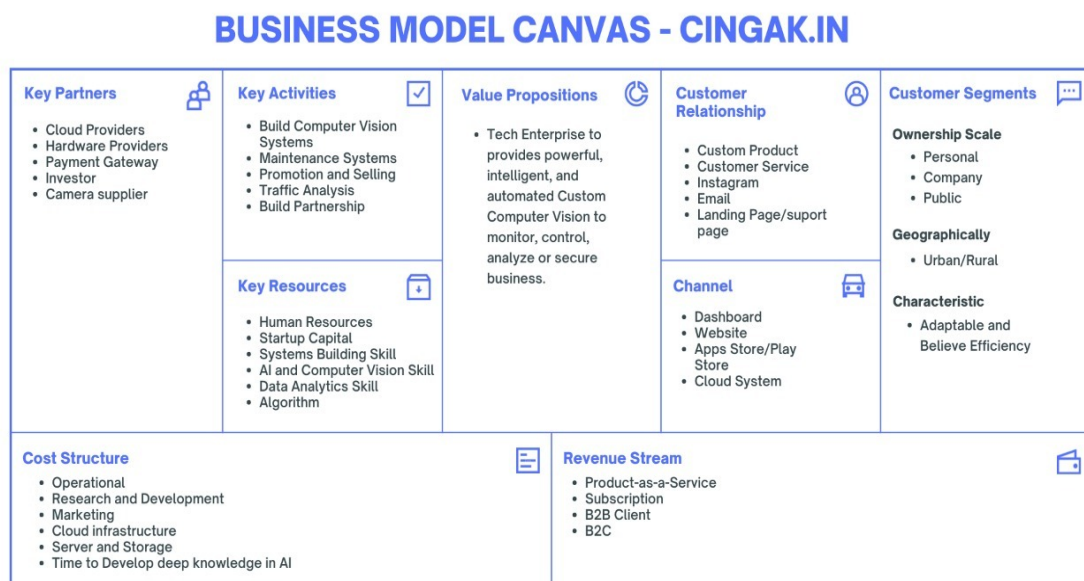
BUSINESS MODEL CANVAS - CINGAK.IN

Key Partners

- Cloud Providers
- Hardware Providers
- Payment Gateway
- Investor
- Camera supplier

Key Activities

- Build Computer Vision Systems
- Maintenance Systems
- Promotion and Selling
- Traffic Analysis
- Build Partnership

Key Resources

- Human Resources
- Startup Capital
- Systems Building Skill
- AI and Computer Vision Skill
- Data Analytics Skill
- Algorithm

Value Propositions

- Tech Enterprise to provides powerful, intelligent, and automated Custom Computer Vision to monitor, control, analyze or secure business.

Customer Relationship

- Custom Product
- Customer Service
- Instagram
- Email
- Landing Page/suport page

Channel

- Dashboard
- Website
- Apps Store/Play Store
- Cloud System

Customer Segments

Ownership Scale

- Personal
- Company
- Public

Geographically

- Urban/Rural

Characteristic

- Adaptable and Believe Efficiency

Cost Structure

- Operational
- Research and Development
- Marketing
- Cloud infrastructure
- Server and Storage
- Time to Develop deep knowledge in AI

Revenue Stream

- Product-as-a-Service
- Subscription
- B2B Client
- B2C